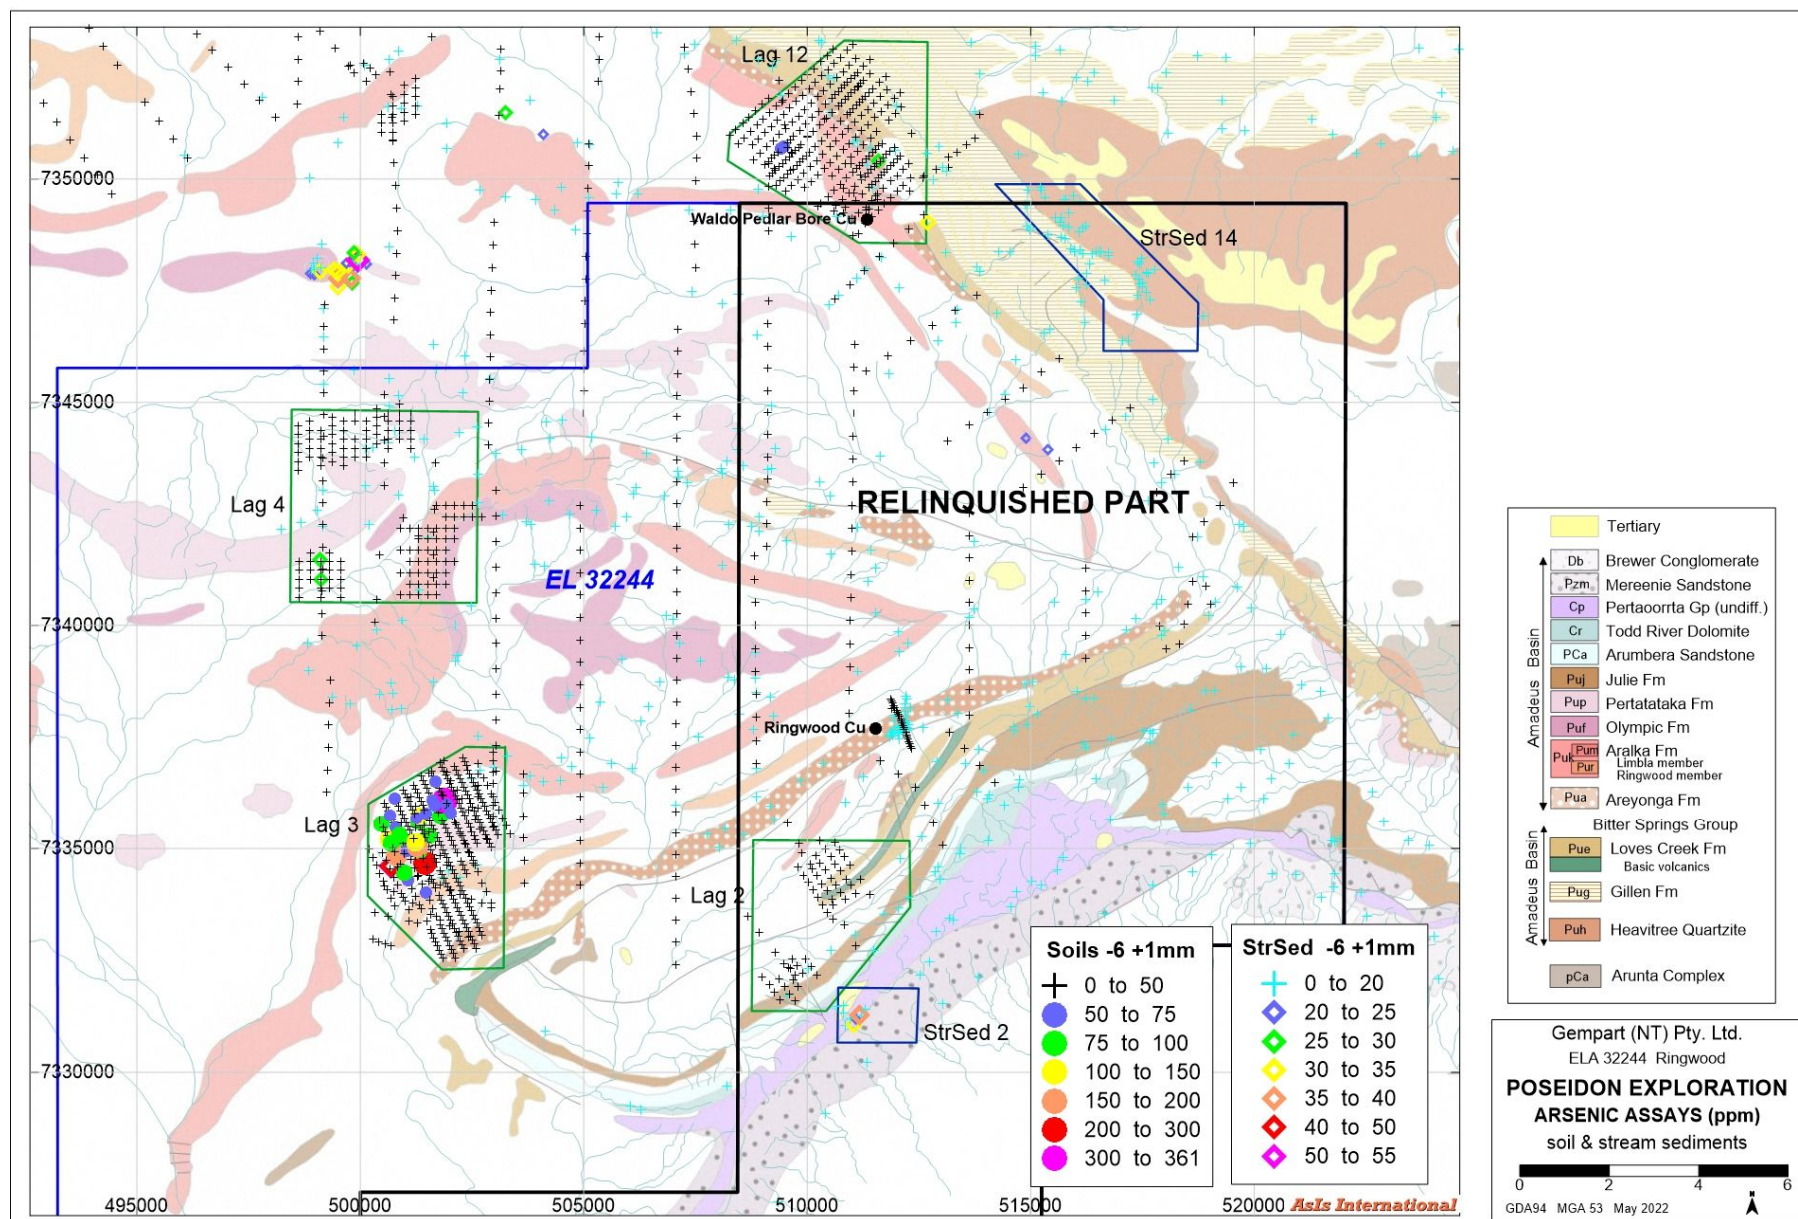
Lag 12

7350000

Waldo Pedlar Bore Cu

StrSed 14

7345000

Lag 4

RELINQUISHED PART

EL 32244

7340000

Ringwood Cu

Lag 3

7335000

Lag 2

StrSed 2

7330000

495000 500000 505000 510000 515000 520000

AsIs International

Soils -6 +1mm

| | |
|---|---|
| + | 0 to 50 |
| ● | 50 to 75 |
| ● | 75 to 100 |
| ● | 100 to 150 |
| ● | 150 to 200 |
| ● | 200 to 300 |
| ● | 300 to 361 |

StrSed -6 +1mm

| | |
|---|---|
| + | 0 to 20 |
| ◇ | 20 to 25 |
| ◇ | 25 to 30 |
| ◇ | 30 to 35 |
| ◇ | 35 to 40 |
| ◇ | 40 to 50 |
| ◇ | 50 to 55 |

Tertiary

Amadeus Basin

Db Brewer Conglomerate
Pzm Mereenie Sandstone
Cp Pertaoorrta Gp (undiff.)
Cr Todd River Dolomite
PCa Arumbera Sandstone
Puj Julie Fm
Pup Pertatataka Fm
Puf Olympic Fm
Puk Pum Pur Aralka Fm Limbla member Ringwood member
Pua Areyonga Fm

Bitter Springs Group

Amadeus Basin

Pue Loves Creek Fm
Basic volcanics
Pug Gillen Fm
Puh Heavitree Quartzite

pCa Arunta Complex

Gempart (NT) Pty. Ltd.
ELA 32244 Ringwood

POSEIDON EXPLORATION
ARSENIC ASSAYS (ppm)
soil & stream sediments

0 2 4 6

GDA94 MGA 53 May 2022